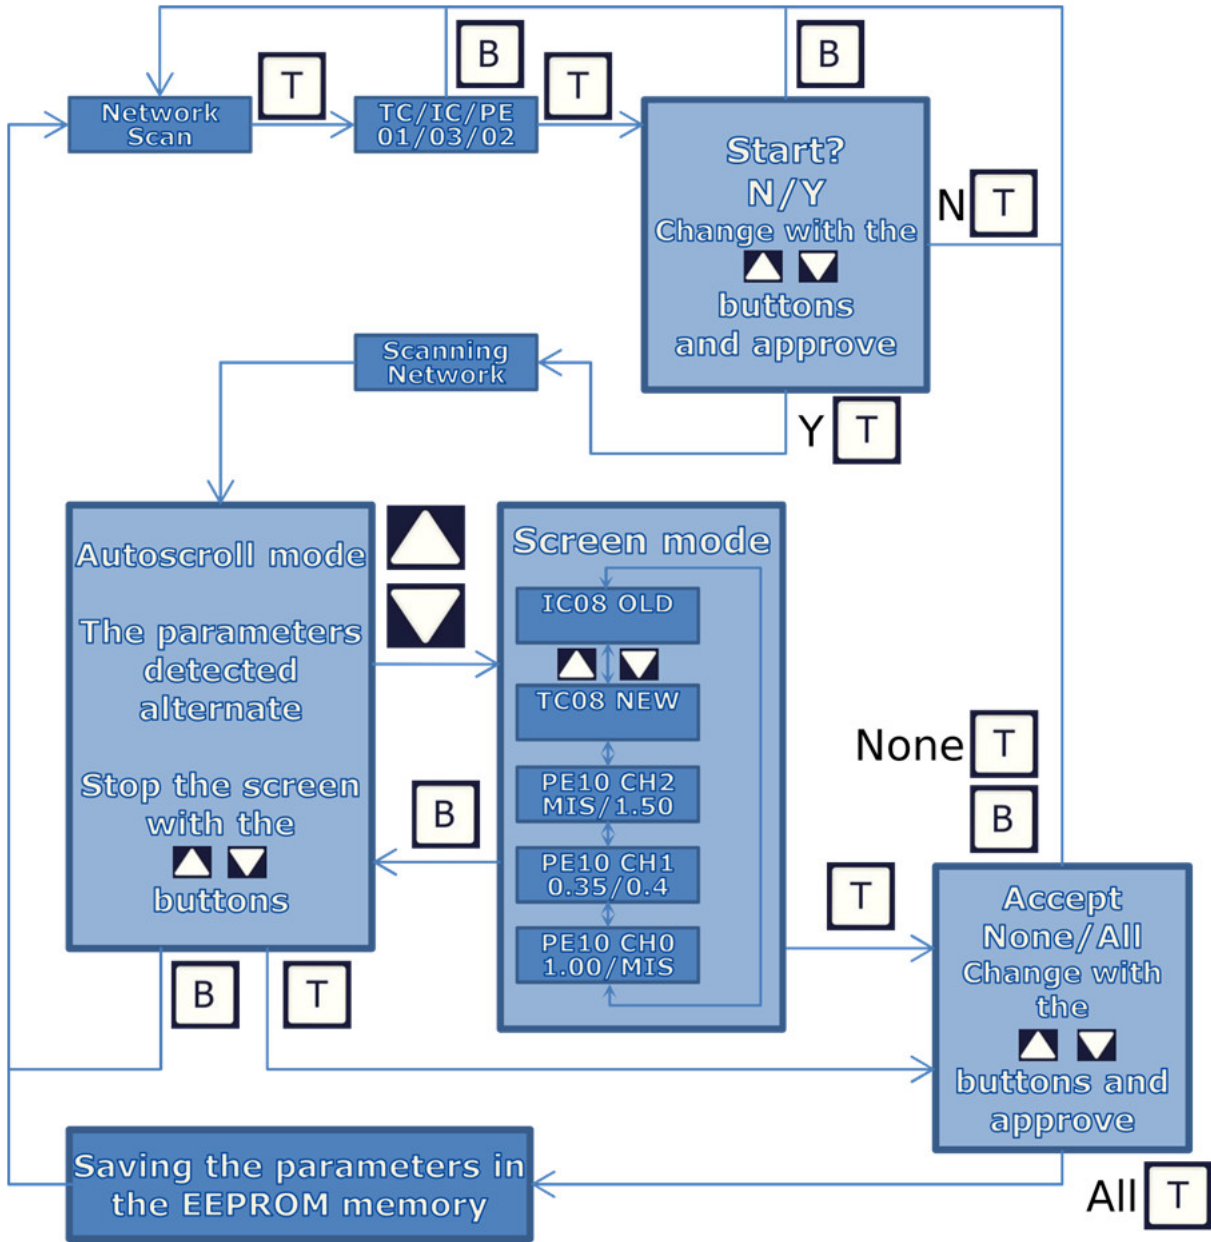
Network Scan

T

TC/IC/PE 01/03/02

B

T

B

Start? N/Y Change with the ▲ ▼ buttons and approve

N T

Scanning Network

Y T

Autoscroll mode

The parameters detected alternate

Stop the screen with the ▲ ▼ buttons

Screen mode

IC08 OLD

TC08 NEW

PE10 CH2 MIS/1.50

PE10 CH1 0.35/0.4

PE10 CH0 1.00/MIS

B

None T

B

T

Accept None/All Change with the ▲ ▼ buttons and approve

B

T

Saving the parameters in the EEPROM memory

All T